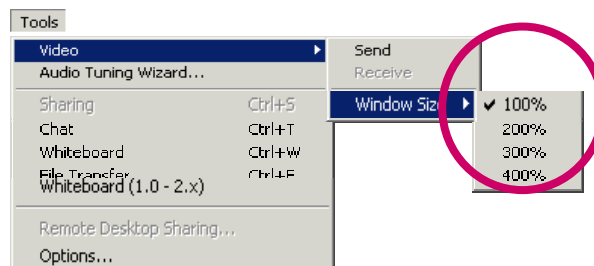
Tools
Video
Audio Tuning Wizard...
Sharing Ctrl+S
Chat Ctrl+T
Whiteboard Ctrl+W
File Transfer Ctrl+F
Whiteboard (1.0 - 2.x)
Remote Desktop Sharing...
Options...

Send
Receive
Window Size

✔ 100%
200%
300%
400%